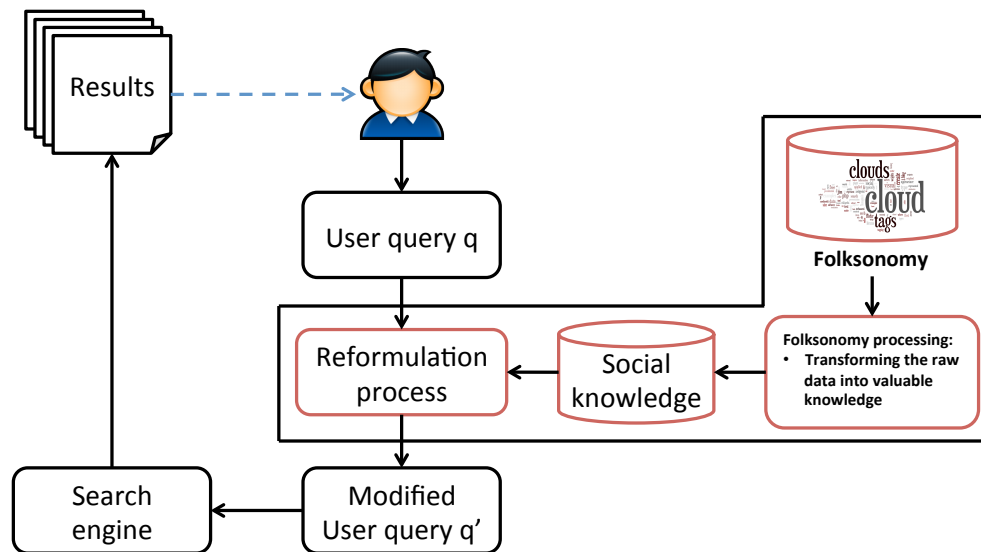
Results

User query q

clouds
cloud
tags

Folksonomy

Reformulation process

Social knowledge

Folksonomy processing:
• Transforming the raw data into valuable knowledge

Search engine

Modified User query q’